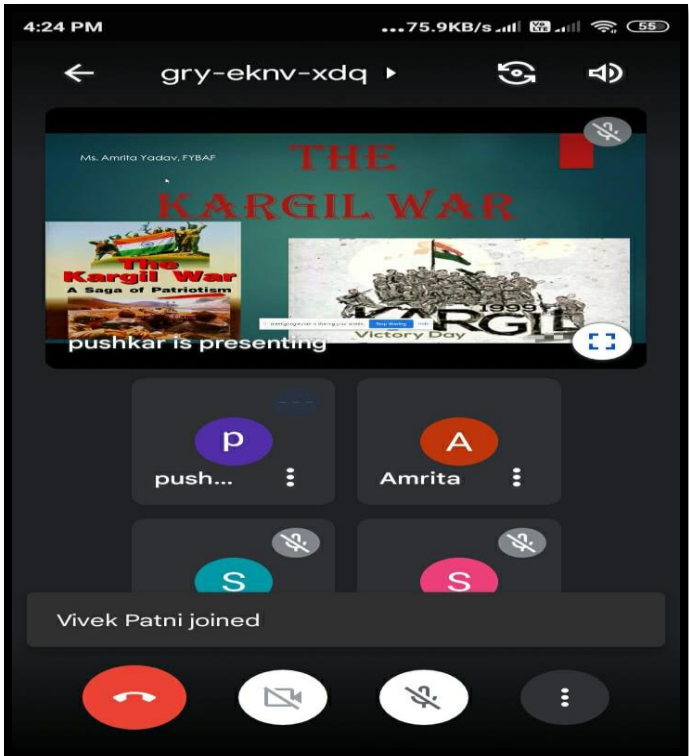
4:24 PM

...75.9KB/s 55

gry-eknv-xdq

Ms. Amrita Yadav, FYBAF

THE KARGIL WAR

The Kargil War

A Saga of Patriotism

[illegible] Stop sharing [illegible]

1999

KARGIL

Victory Day

pushkar is presenting

P

push...

A

Amrita

S

S

Vivek Patni joined